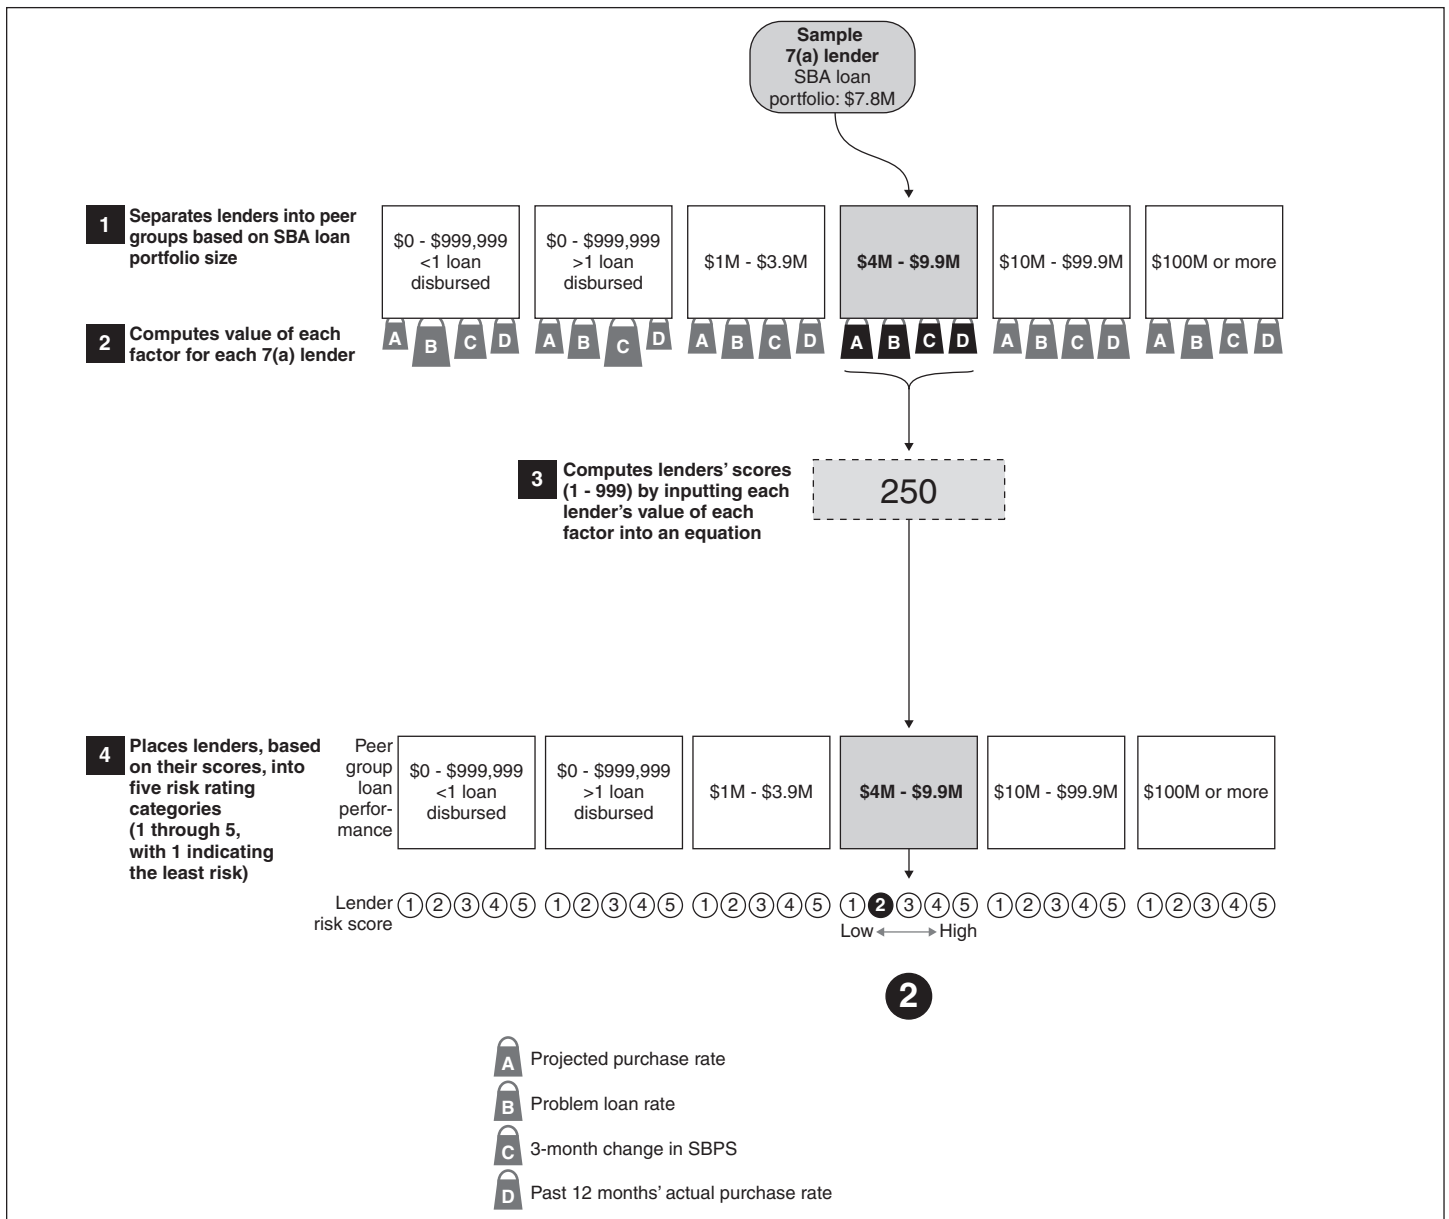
Sample 7(a) lender
SBA loan portfolio: $7.8M

1 Separates lenders into peer groups based on SBA loan portfolio size

$0 - $999,999 <1 loan disbursed

$0 - $999,999 >1 loan disbursed

$1M - $3.9M

$4M - $9.9M

$10M - $99.9M

$100M or more

2 Computes value of each factor for each 7(a) lender

A B C D A B C D A B C D A B C D A B C D A B C D

3 Computes lenders' scores (1 - 999) by inputting each lender's value of each factor into an equation

250

4 Places lenders, based on their scores, into five risk rating categories (1 through 5, with 1 indicating the least risk)

Peer group loan performance

$0 - $999,999 <1 loan disbursed

$0 - $999,999 >1 loan disbursed

$1M - $3.9M

$4M - $9.9M

$10M - $99.9M

$100M or more

Lender risk score ① ② ③ ④ ⑤ ① ② ③ ④ ⑤ ① ② ③ ④ ⑤ ① 2 ③ ④ ⑤ ① ② ③ ④ ⑤ ① ② ③ ④ ⑤

Low High

2

A Projected purchase rate

B Problem loan rate

C 3-month change in SBPS

D Past 12 months' actual purchase rate